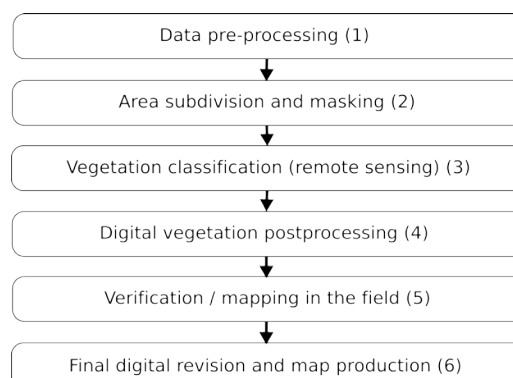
Data pre-processing (1)

Area subdivision and masking (2)

Vegetation classification (remote sensing) (3)

Digital vegetation postprocessing (4)

Verification / mapping in the field (5)

Final digital revision and map production (6)